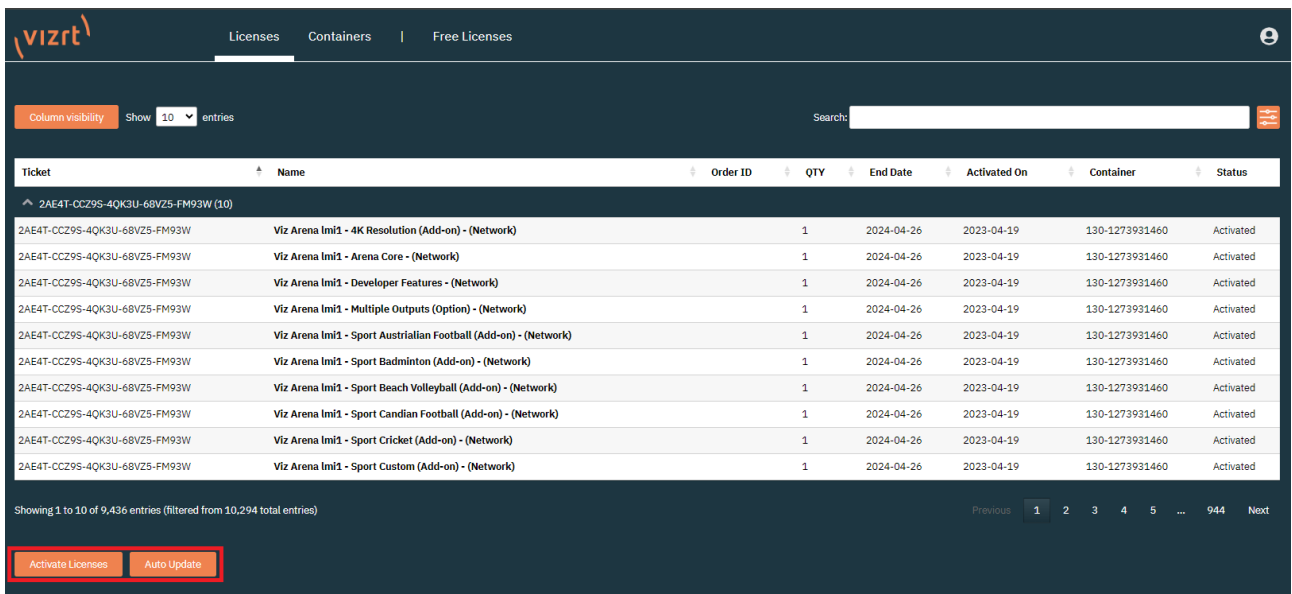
vizrt

Licenses Containers | Free Licenses

Column visibility Show 10 entries

Search:

| Ticket | Name | Order ID | QTY | End Date | Activated On | Container | Status |
|---|---|---|---|---|---|---|---|
| 2AE4T-CCZ9S-4QK3U-68VZ5-FM93W (10) | | | | | | | |
| 2AE4T-CCZ9S-4QK3U-68VZ5-FM93W | Viz Arena lmi1 - 4K Resolution (Add-on) - (Network) | | 1 | 2024-04-26 | 2023-04-19 | 130-1273931460 | Activated |
| 2AE4T-CCZ9S-4QK3U-68VZ5-FM93W | Viz Arena lmi1 - Arena Core - (Network) | | 1 | 2024-04-26 | 2023-04-19 | 130-1273931460 | Activated |
| 2AE4T-CCZ9S-4QK3U-68VZ5-FM93W | Viz Arena lmi1 - Developer Features - (Network) | | 1 | 2024-04-26 | 2023-04-19 | 130-1273931460 | Activated |
| 2AE4T-CCZ9S-4QK3U-68VZ5-FM93W | Viz Arena lmi1 - Multiple Outputs (Option) - (Network) | | 1 | 2024-04-26 | 2023-04-19 | 130-1273931460 | Activated |
| 2AE4T-CCZ9S-4QK3U-68VZ5-FM93W | Viz Arena lmi1 - Sport Austrialian Football (Add-on) - (Network) | | 1 | 2024-04-26 | 2023-04-19 | 130-1273931460 | Activated |
| 2AE4T-CCZ9S-4QK3U-68VZ5-FM93W | Viz Arena lmi1 - Sport Badminton (Add-on) - (Network) | | 1 | 2024-04-26 | 2023-04-19 | 130-1273931460 | Activated |
| 2AE4T-CCZ9S-4QK3U-68VZ5-FM93W | Viz Arena lmi1 - Sport Beach Volleyball (Add-on) - (Network) | | 1 | 2024-04-26 | 2023-04-19 | 130-1273931460 | Activated |
| 2AE4T-CCZ9S-4QK3U-68VZ5-FM93W | Viz Arena lmi1 - Sport Candian Football (Add-on) - (Network) | | 1 | 2024-04-26 | 2023-04-19 | 130-1273931460 | Activated |
| 2AE4T-CCZ9S-4QK3U-68VZ5-FM93W | Viz Arena lmi1 - Sport Cricket (Add-on) - (Network) | | 1 | 2024-04-26 | 2023-04-19 | 130-1273931460 | Activated |
| 2AE4T-CCZ9S-4QK3U-68VZ5-FM93W | Viz Arena lmi1 - Sport Custom (Add-on) - (Network) | | 1 | 2024-04-26 | 2023-04-19 | 130-1273931460 | Activated |

Showing 1 to 10 of 9,436 entries (filtered from 10,294 total entries)

Previous 1 2 3 4 5 … 944 Next

Activate Licenses Auto Update